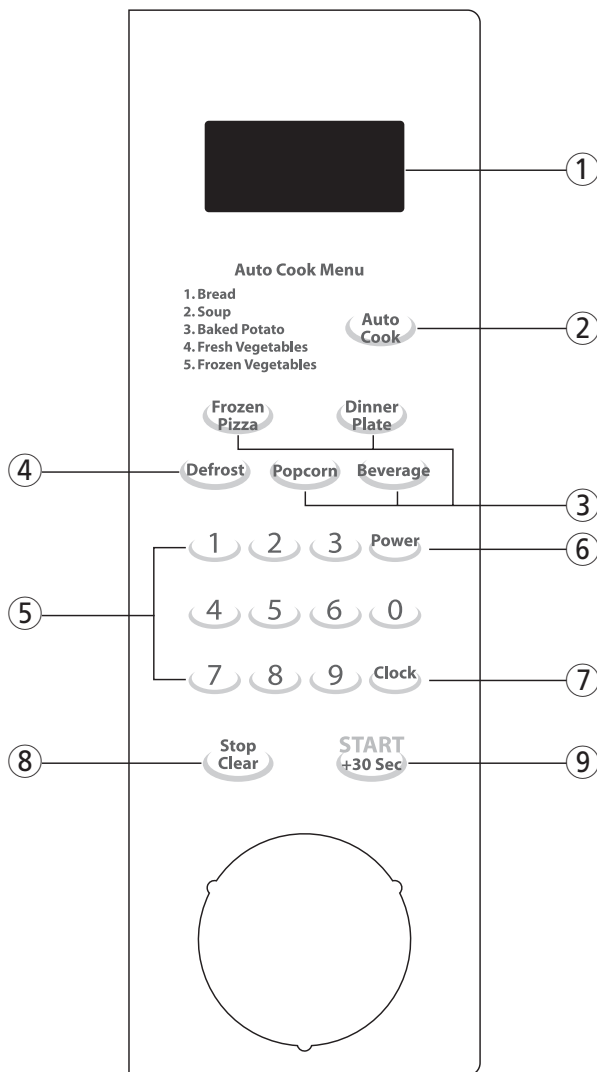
①

Auto Cook Menu
1. Bread
2. Soup
3. Baked Potato
4. Fresh Vegetables
5. Frozen Vegetables

Auto Cook ②

Frozen Pizza

Dinner Plate

④ Defrost

Popcorn

Beverage ③

1 2 3 Power ⑥

⑤ 4 5 6 0

7 8 9 Clock ⑦

⑧ Stop Clear

START +30 Sec ⑨